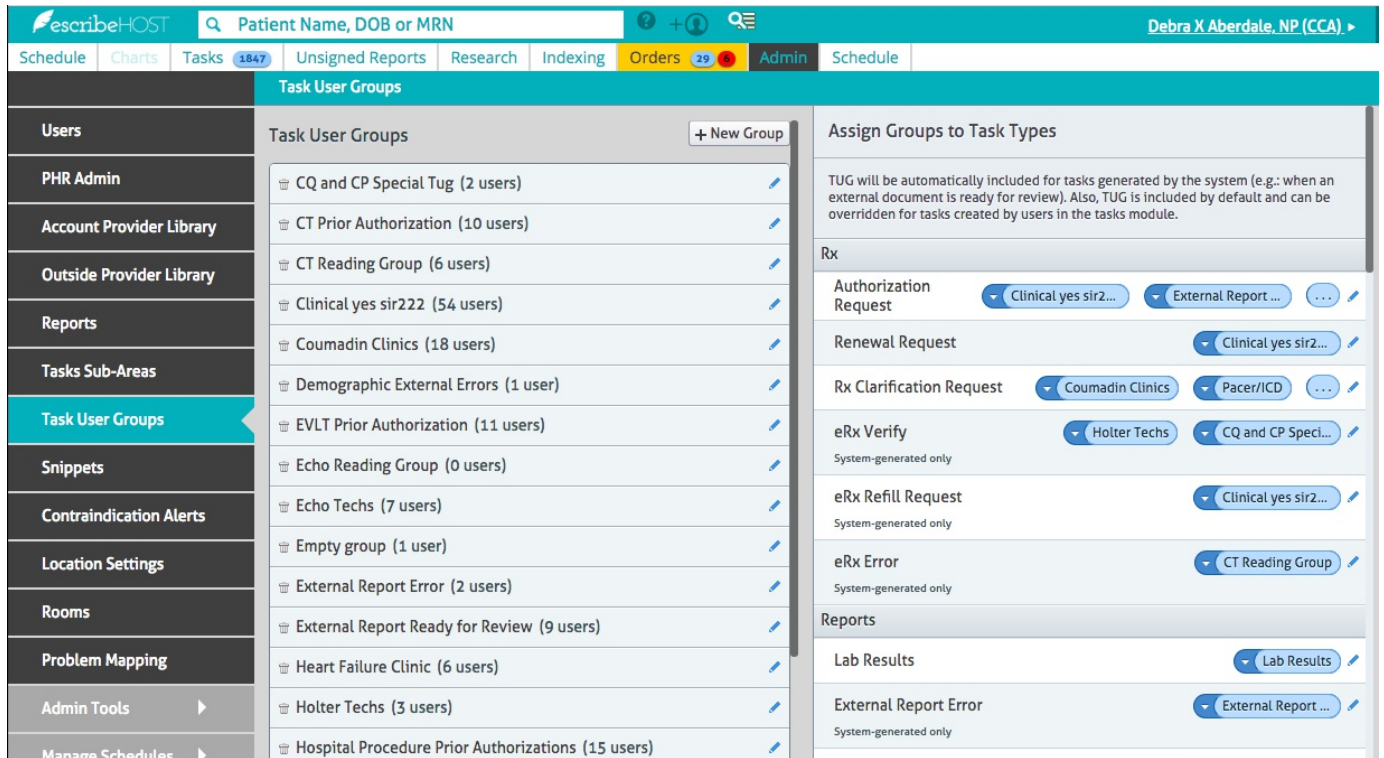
escribeHOST Patient Name, DOB or MRN

Debra X Aberdale, NP (CCA) ▸

Schedule | Charts | Tasks 1847 | Unsigned Reports | Research | Indexing | Orders 29 6 | Admin | Schedule

Task User Groups

Users
PHR Admin
Account Provider Library
Outside Provider Library
Reports
Tasks Sub-Areas
Task User Groups
Snippets
Contraindication Alerts
Location Settings
Rooms
Problem Mapping
Admin Tools
Manage Schedules

Task User Groups
+ New Group

CQ and CP Special Tug (2 users)
CT Prior Authorization (10 users)
CT Reading Group (6 users)
Clinical yes sir222 (54 users)
Coumadin Clinics (18 users)
Demographic External Errors (1 user)
EVLT Prior Authorization (11 users)
Echo Reading Group (0 users)
Echo Techs (7 users)
Empty group (1 user)
External Report Error (2 users)
External Report Ready for Review (9 users)
Heart Failure Clinic (6 users)
Holter Techs (3 users)
Hospital Procedure Prior Authorizations (15 users)

Assign Groups to Task Types

TUG will be automatically included for tasks generated by the system (e.g.: when an external document is ready for review). Also, TUG is included by default and can be overridden for tasks created by users in the tasks module.

Rx

Authorization Request — Clinical yes sir2... | External Report ... | ...
Renewal Request — Clinical yes sir2...
Rx Clarification Request — Coumadin Clinics | Pacer/ICD | ...
eRx Verify — Holter Techs | CQ and CP Speci...
System-generated only
eRx Refill Request — Clinical yes sir2...
System-generated only
eRx Error — CT Reading Group
System-generated only

Reports

Lab Results — Lab Results
External Report Error — External Report ...
System-generated only